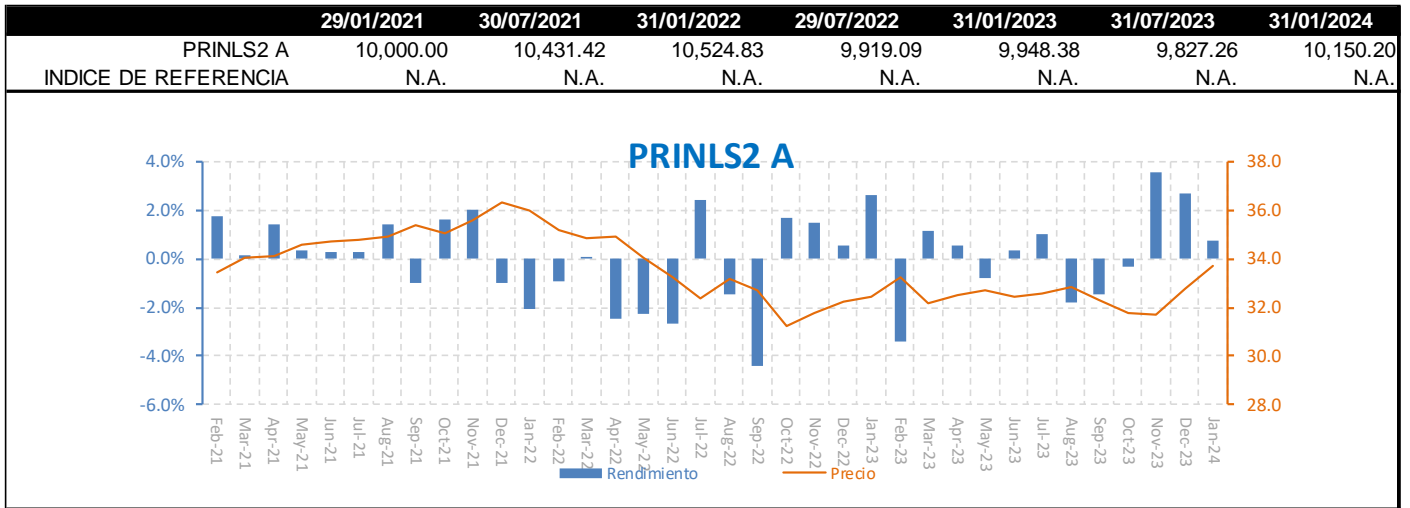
| | 29/01/2021 | 30/07/2021 | 31/01/2022 | 29/07/2022 | 31/01/2023 | 31/07/2023 | 31/01/2024 |
|---|---|---|---|---|---|---|---|
| PRINLS2 A | 10,000.00 | 10,431.42 | 10,524.83 | 9,919.09 | 9,948.38 | 9,827.26 | 10,150.20 |
| INDICE DE REFERENCIA | N.A. | N.A. | N.A. | N.A. | N.A. | N.A. | N.A. |

PRINLS2 A

4.0%
2.0%
0.0%
-2.0%
-4.0%
-6.0%

38.0
36.0
34.0
32.0
30.0
28.0

Feb-21 Mar-21 Apr-21 May-21 Jun-21 Jul-21 Aug-21 Sep-21 Oct-21 Nov-21 Dec-21 Jan-22 Feb-22 Mar-22 Apr-22 May-22 Jun-22 Jul-22 Aug-22 Sep-22 Oct-22 Nov-22 Dec-22 Jan-23 Feb-23 Mar-23 Apr-23 May-23 Jun-23 Jul-23 Aug-23 Sep-23 Oct-23 Nov-23 Dec-23 Jan-24

Rendimiento Precio